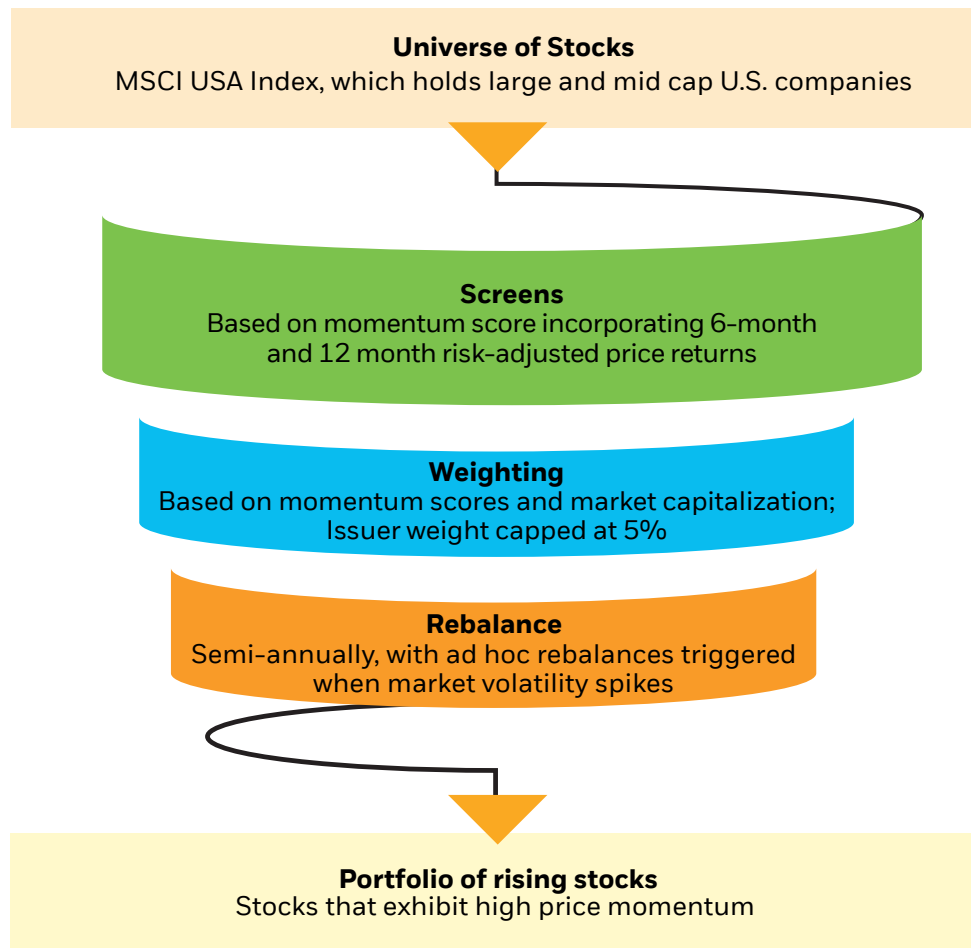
**Universe of Stocks**
MSCI USA Index, which holds large and mid cap U.S. companies

**Screens**
Based on momentum score incorporating 6-month and 12 month risk-adjusted price returns

**Weighting**
Based on momentum scores and market capitalization; Issuer weight capped at 5%

**Rebalance**
Semi-annually, with ad hoc rebalances triggered when market volatility spikes

**Portfolio of rising stocks**
Stocks that exhibit high price momentum